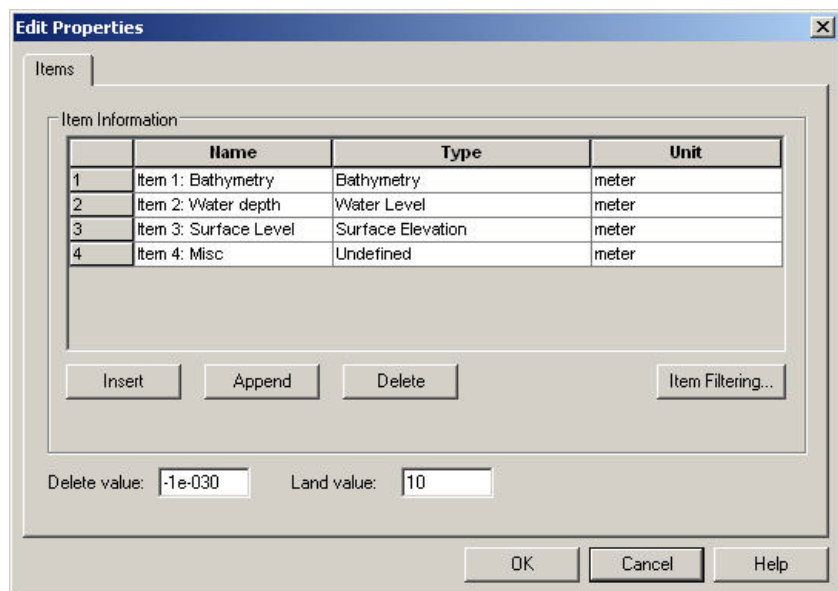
Edit Properties

Items

Item Information

| | Name | Type | Unit |
|---|---|---|---|
| 1 | Item 1: Bathymetry | Bathymetry | meter |
| 2 | Item 2: Water depth | Water Level | meter |
| 3 | Item 3: Surface Level | Surface Elevation | meter |
| 4 | Item 4: Misc | Undefined | meter |

Insert Append Delete Item Filtering...

Delete value: -1e-030 Land value: 10

OK Cancel Help